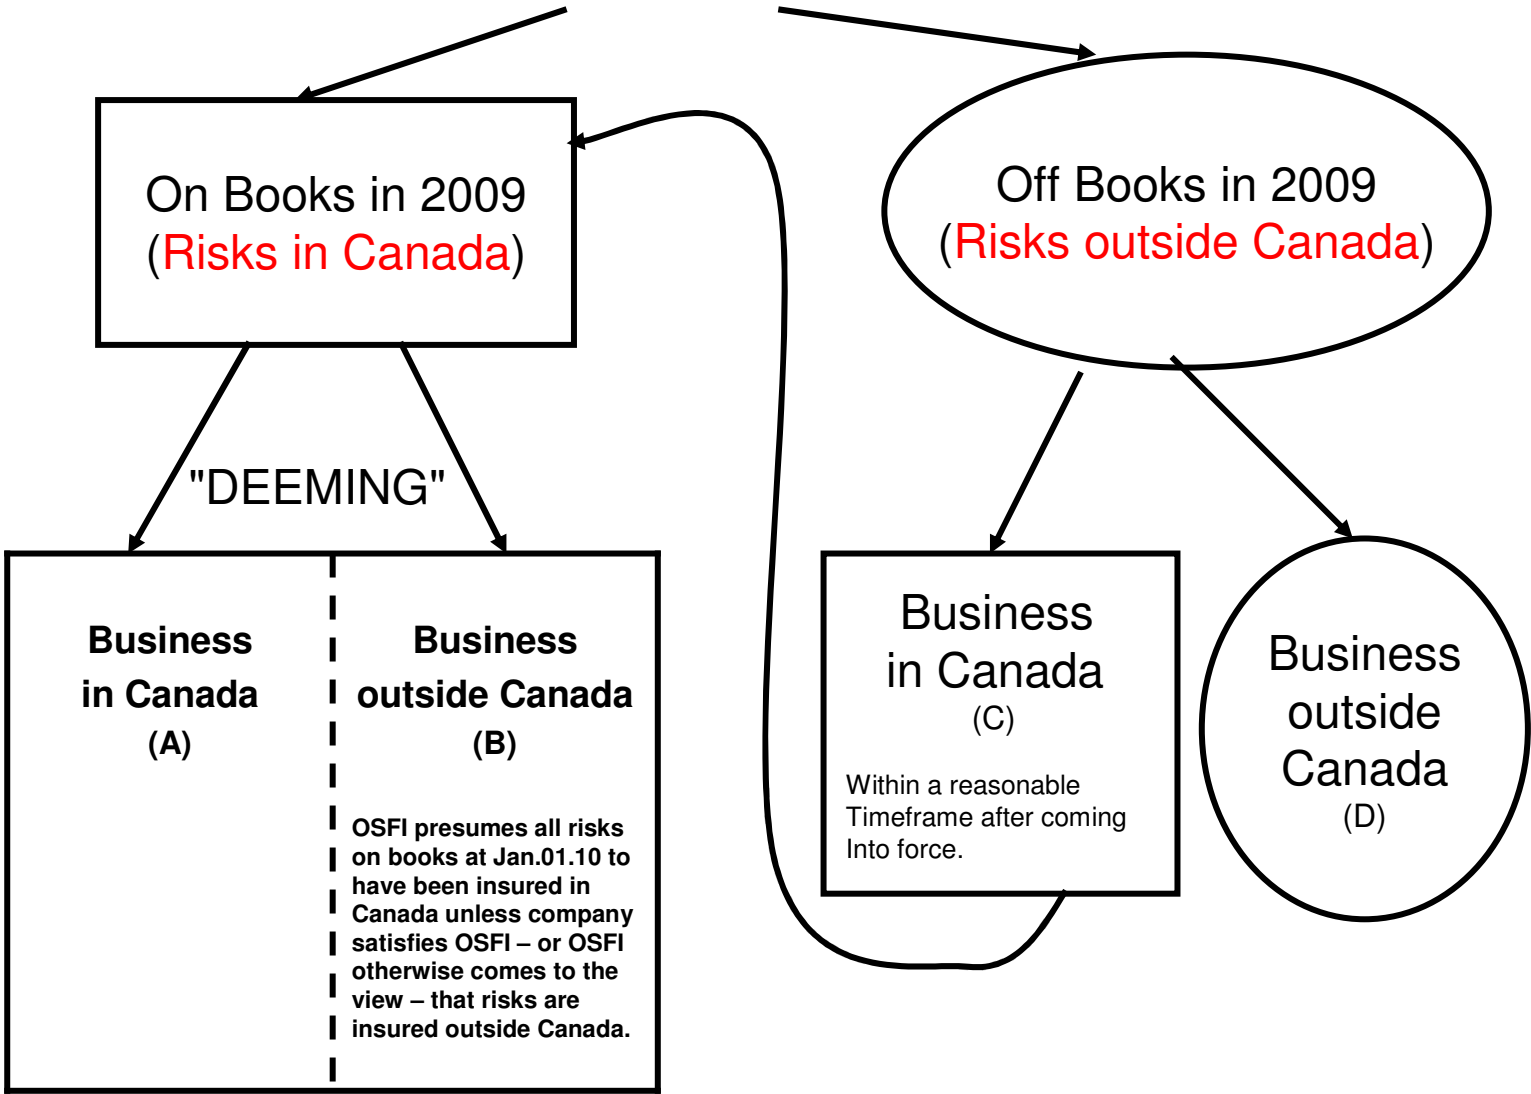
On Books in 2009
(Risks in Canada)

Off Books in 2009
(Risks outside Canada)

"DEEMING"

Business
in Canada
(A)

Business
outside Canada
(B)

OSFI presumes all risks on books at Jan.01.10 to have been insured in Canada unless company satisfies OSFI – or OSFI otherwise comes to the view – that risks are insured outside Canada.

Business
in Canada
(C)

Within a reasonable Timeframe after coming Into force.

Business
outside
Canada
(D)